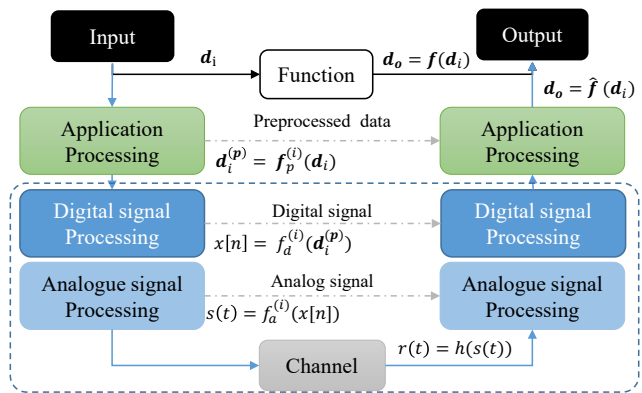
Input

Output

$\boldsymbol{d}_i$

Function

$\boldsymbol{d_o} = \boldsymbol{f}(\boldsymbol{d}_i)$

$\boldsymbol{d_o} = \hat{\boldsymbol{f}}(\boldsymbol{d}_i)$

Application Processing

Preprocessed data

$\boldsymbol{d}_i^{(\boldsymbol{p})} = \boldsymbol{f}_p^{(i)}(\boldsymbol{d}_i)$

Application Processing

Digital signal Processing

Digital signal

$x[n] = f_d^{(i)}(\boldsymbol{d}_i^{(\boldsymbol{p})})$

Digital signal Processing

Analogue signal Processing

Analog signal

$s(t) = f_a^{(i)}(x[n])$

Analogue signal Processing

Channel

$r(t) = h(s(t))$